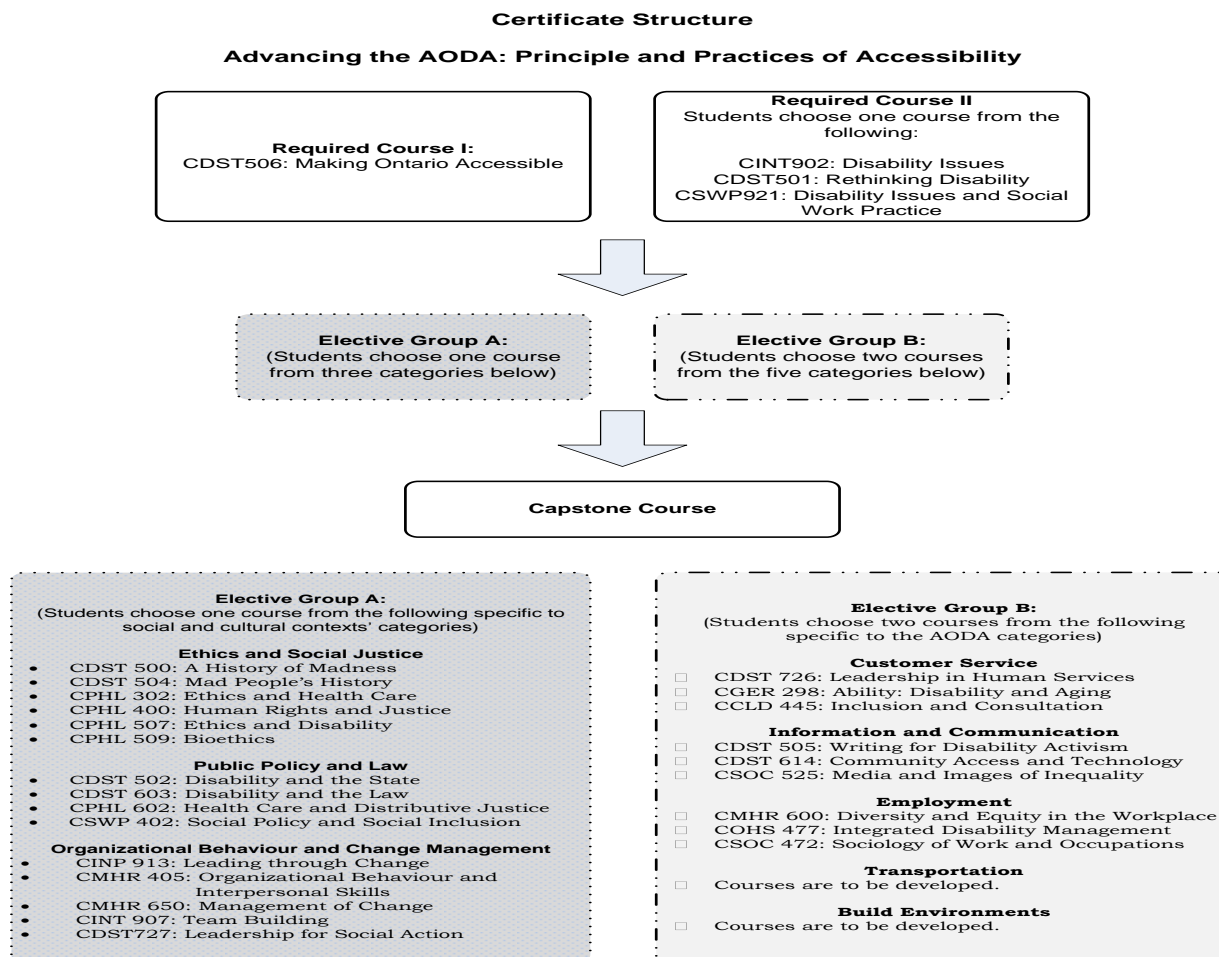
Certificate Structure

Advancing the AODA: Principle and Practices of Accessibility

Required Course I:
CDST506: Making Ontario Accessible

Required Course II
Students choose one course from the following:

CINT902: Disability Issues
CDST501: Rethinking Disability
CSWP921: Disability Issues and Social Work Practice

Elective Group A:
(Students choose one course from three categories below)

Elective Group B:
(Students choose two courses from the five categories below)

Capstone Course

Elective Group A:
(Students choose one course from the following specific to social and cultural contexts' categories)

Ethics and Social Justice
- CDST 500: A History of Madness
- CDST 504: Mad People's History
- CPHL 302: Ethics and Health Care
- CPHL 400: Human Rights and Justice
- CPHL 507: Ethics and Disability
- CPHL 509: Bioethics

Public Policy and Law
- CDST 502: Disability and the State
- CDST 603: Disability and the Law
- CPHL 602: Health Care and Distributive Justice
- CSWP 402: Social Policy and Social Inclusion

Organizational Behaviour and Change Management
- CINP 913: Leading through Change
- CMHR 405: Organizational Behaviour and Interpersonal Skills
- CMHR 650: Management of Change
- CINT 907: Team Building
- CDST727: Leadership for Social Action

Elective Group B:
(Students choose two courses from the following specific to the AODA categories)

Customer Service
- CDST 726: Leadership in Human Services
- CGER 298: Ability: Disability and Aging
- CCLD 445: Inclusion and Consultation

Information and Communication
- CDST 505: Writing for Disability Activism
- CDST 614: Community Access and Technology
- CSOC 525: Media and Images of Inequality

Employment
- CMHR 600: Diversity and Equity in the Workplace
- COHS 477: Integrated Disability Management
- CSOC 472: Sociology of Work and Occupations

Transportation
- Courses are to be developed.

Build Environments
- Courses are to be developed.